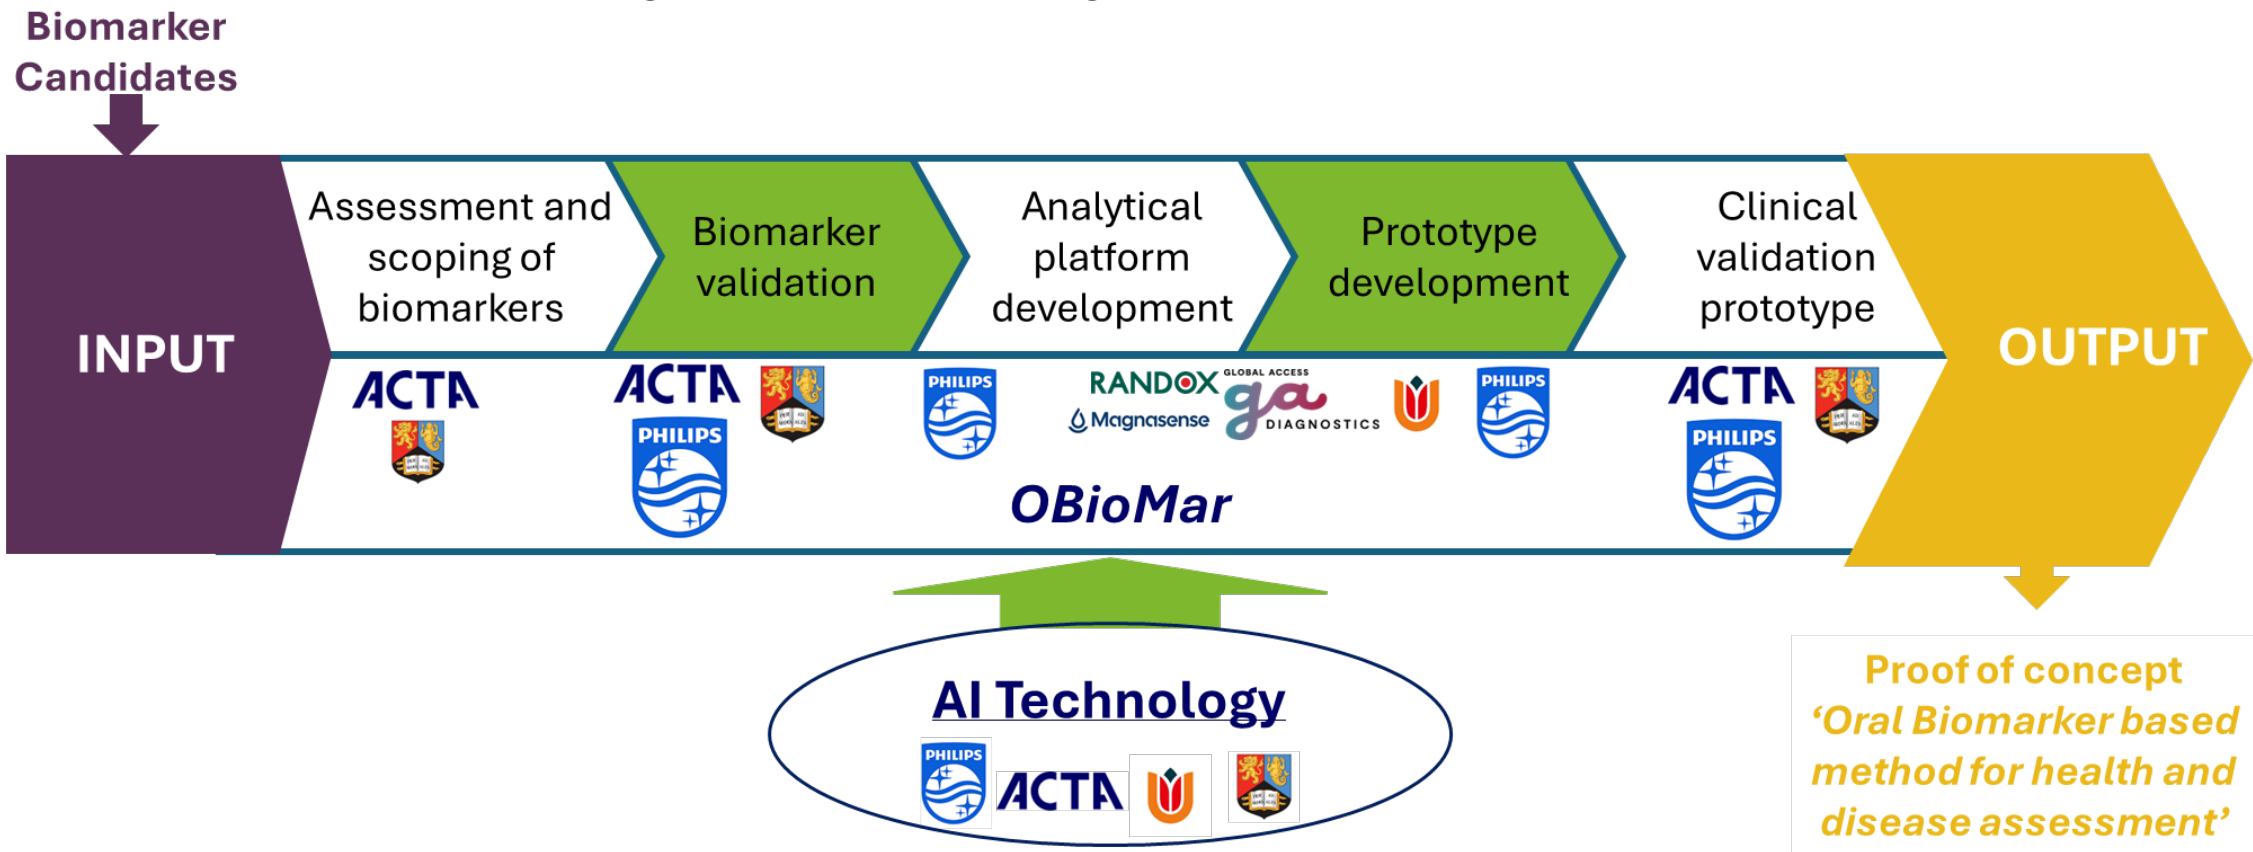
Biomarker Candidates

INPUT

Assessment and scoping of biomarkers

Biomarker validation

Analytical platform development

Prototype development

Clinical validation prototype

OUTPUT

ACTA

ACTA

PHILIPS

PHILIPS

RANDOX

Magnasense

GLOBAL ACCESS

ga

DIAGNOSTICS

PHILIPS

ACTA

PHILIPS

OBioMar

AI Technology

PHILIPS

ACTA

Proof of concept
'Oral Biomarker based method for health and disease assessment'